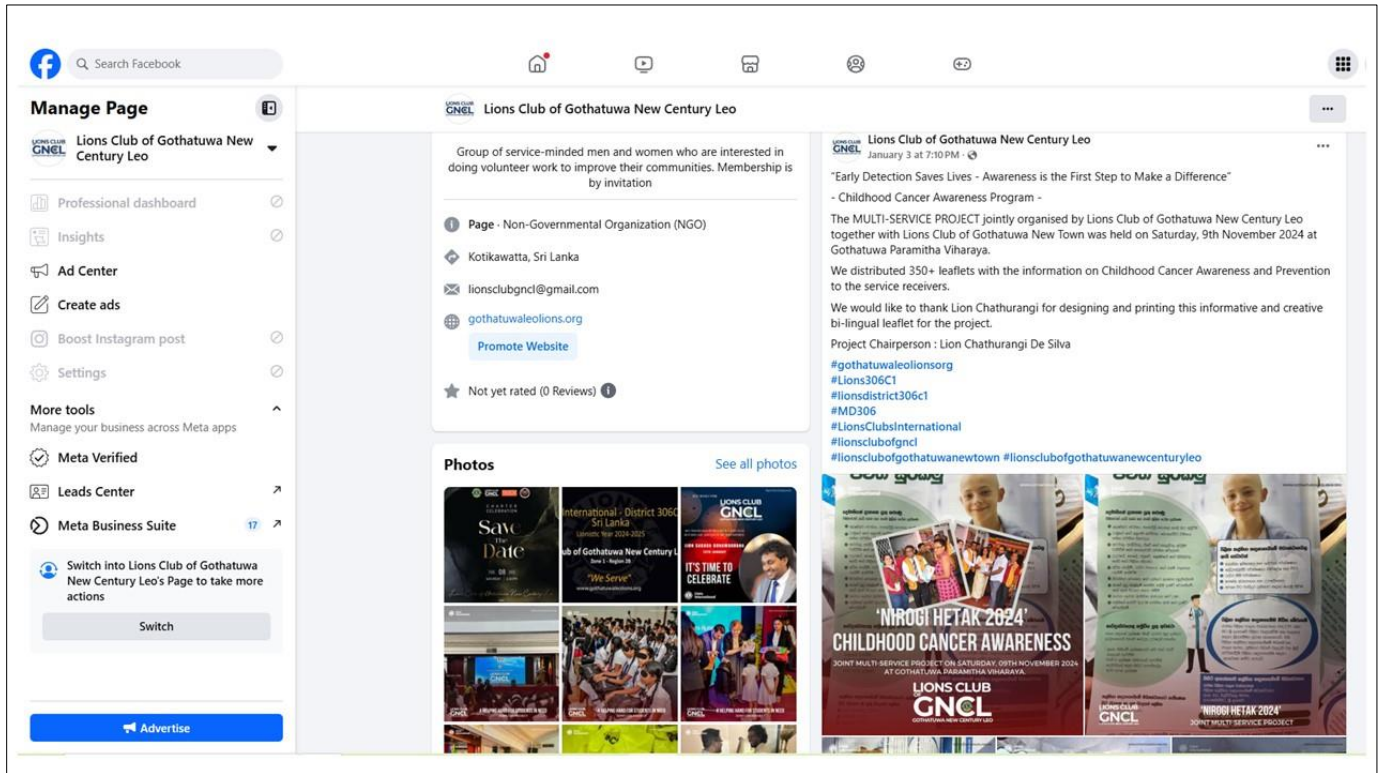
Search Facebook

Manage Page

Lions Club of Gothatuwa New Century Leo

Professional dashboard

Insights

Ad Center

Create ads

Boost Instagram post

Settings

More tools

Manage your business across Meta apps

Meta Verified

Leads Center

Meta Business Suite 17

Switch into Lions Club of Gothatuwa New Century Leo's Page to take more actions

Switch

Advertise

Lions Club of Gothatuwa New Century Leo

Group of service-minded men and women who are interested in doing volunteer work to improve their communities. Membership is by invitation

Page · Non-Governmental Organization (NGO)

Kotikawatta, Sri Lanka

lionsclubgncl@gmail.com

gothatuwaleolions.org

Promote Website

Not yet rated (0 Reviews)

Photos

See all photos

Save the Date

International - District 306C Sri Lanka

ub of Gothatuwa New Century L

"We Serve"

IT'S TIME TO CELEBRATE

Lions Club of Gothatuwa New Century Leo

January 3 at 7:10 PM ·

"Early Detection Saves Lives - Awareness is the First Step to Make a Difference"

- Childhood Cancer Awareness Program -

The MULTI-SERVICE PROJECT jointly organised by Lions Club of Gothatuwa New Century Leo together with Lions Club of Gothatuwa New Town was held on Saturday, 9th November 2024 at Gothatuwa Paramitha Viharaya.

We distributed 350+ leaflets with the information on Childhood Cancer Awareness and Prevention to the service receivers.

We would like to thank Lion Chathurangi for designing and printing this informative and creative bi-lingual leaflet for the project.

Project Chairperson : Lion Chathurangi De Silva

#gothatuwaleolionsorg
#Lions306C1
#lionsdistrict306c1
#MD306
#LionsClubsInternational
#lionsclubofgncl
#lionsclubofgothatuwanewtown #lionsclubofgothatuwanewcenturyleo

'NIROGI HETAK 2024'
CHILDHOOD CANCER AWARENESS
JOINT MULTI-SERVICE PROJECT ON SATURDAY, 09TH NOVEMBER 2024 AT GOTHATUWA PARAMITHA VIHARAYA.
LIONS CLUB GNCL
GOTHATUWA NEW CENTURY LEO

'NIROGI HETAK 2024'
JOINT MULTI SERVICE PROJECT
GNCL